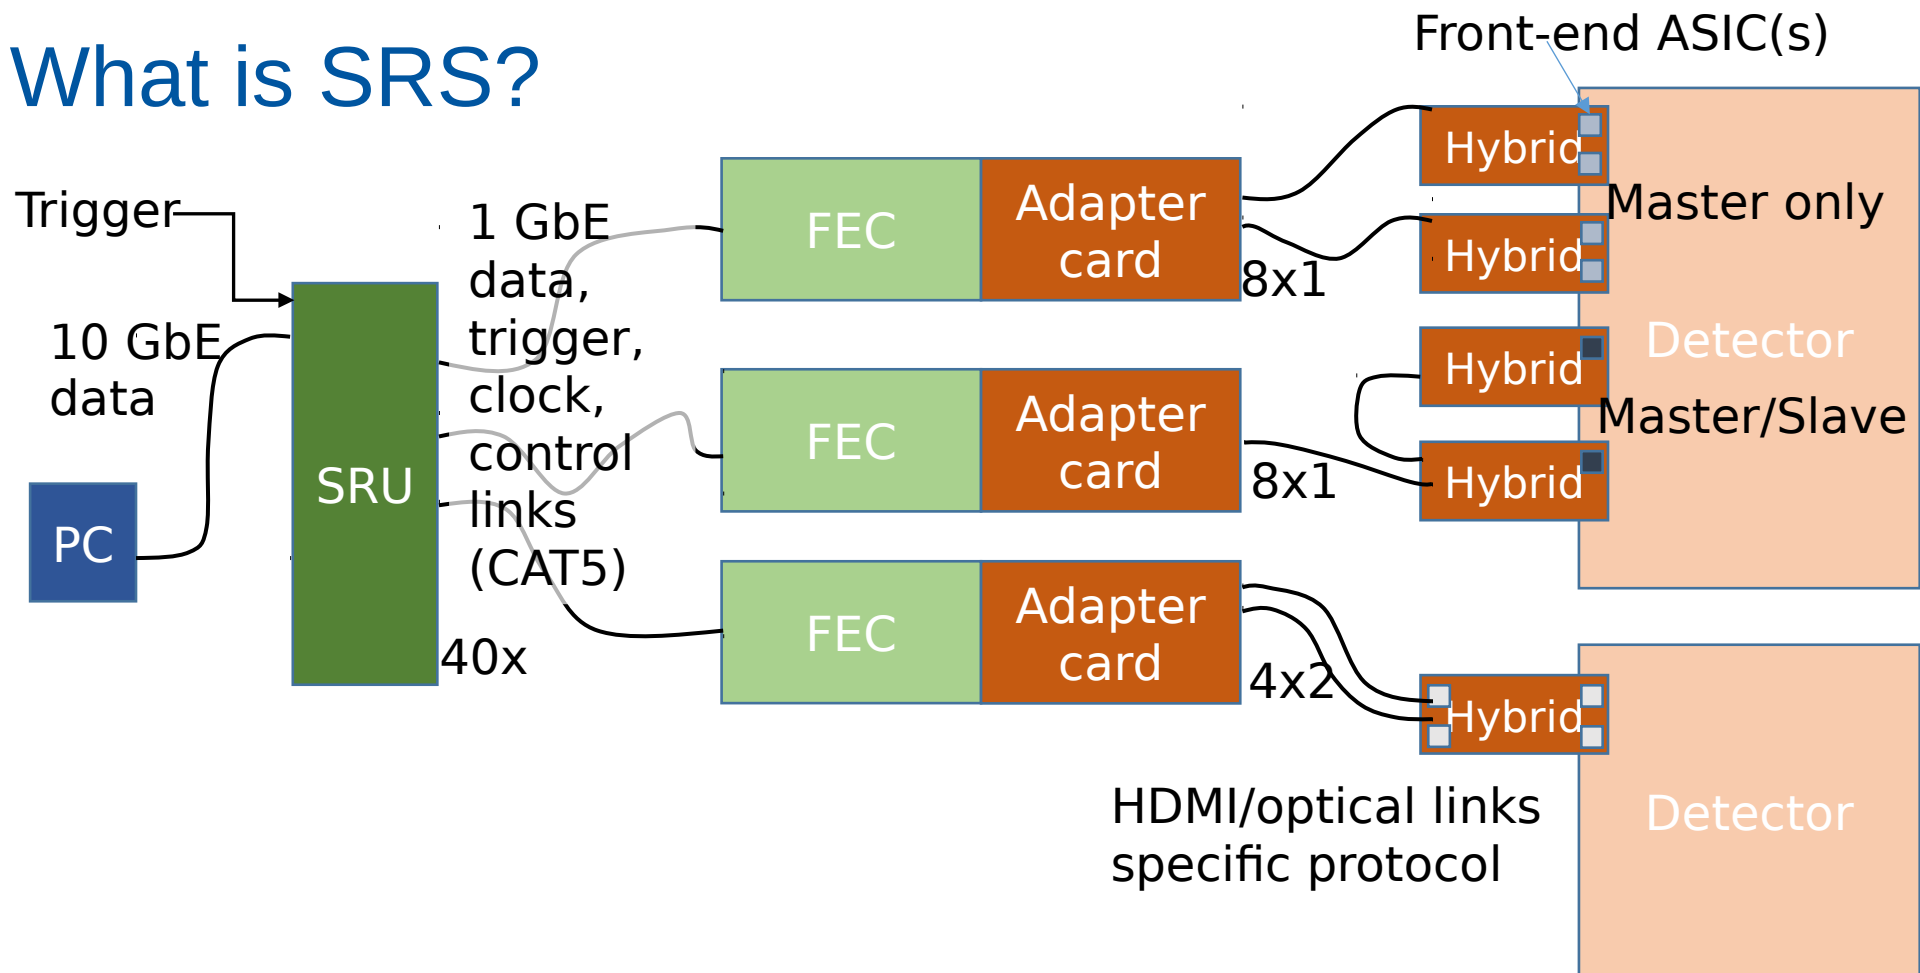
What is SRS?

Front-end ASIC(s)

Trigger

10 GbE data

PC

SRU

1 GbE data, trigger, clock, control links (CAT5)

40x

FEC

Adapter card

FEC

Adapter card

FEC

Adapter card

8x1

8x1

4x2

Hybrid

Hybrid

Master only

Detector

Hybrid

Master/Slave

Hybrid

Hybrid

HDMI/optical links specific protocol

Detector